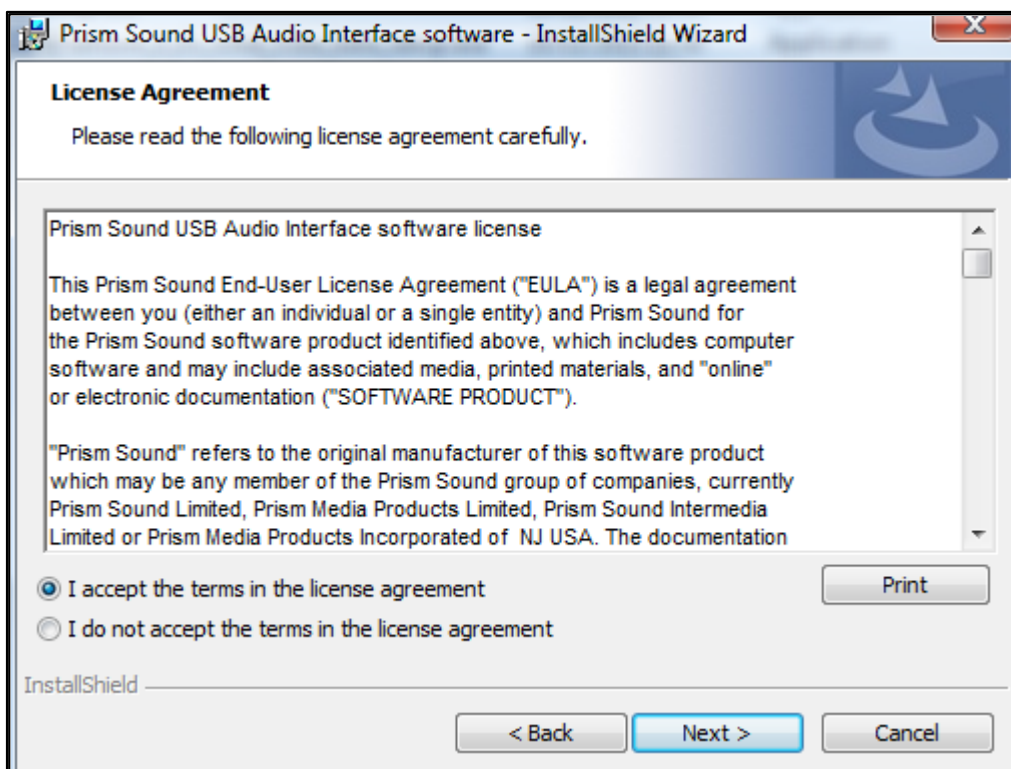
Prism Sound USB Audio Interface software - InstallShield Wizard

X

License Agreement

Please read the following license agreement carefully.

Prism Sound USB Audio Interface software license

This Prism Sound End-User License Agreement ("EULA") is a legal agreement between you (either an individual or a single entity) and Prism Sound for the Prism Sound software product identified above, which includes computer software and may include associated media, printed materials, and "online" or electronic documentation ("SOFTWARE PRODUCT").

"Prism Sound" refers to the original manufacturer of this software product which may be any member of the Prism Sound group of companies, currently Prism Sound Limited, Prism Media Products Limited, Prism Sound Intermedia Limited or Prism Media Products Incorporated of NJ USA. The documentation

I accept the terms in the license agreement

I do not accept the terms in the license agreement

Print

InstallShield

< Back

Next >

Cancel